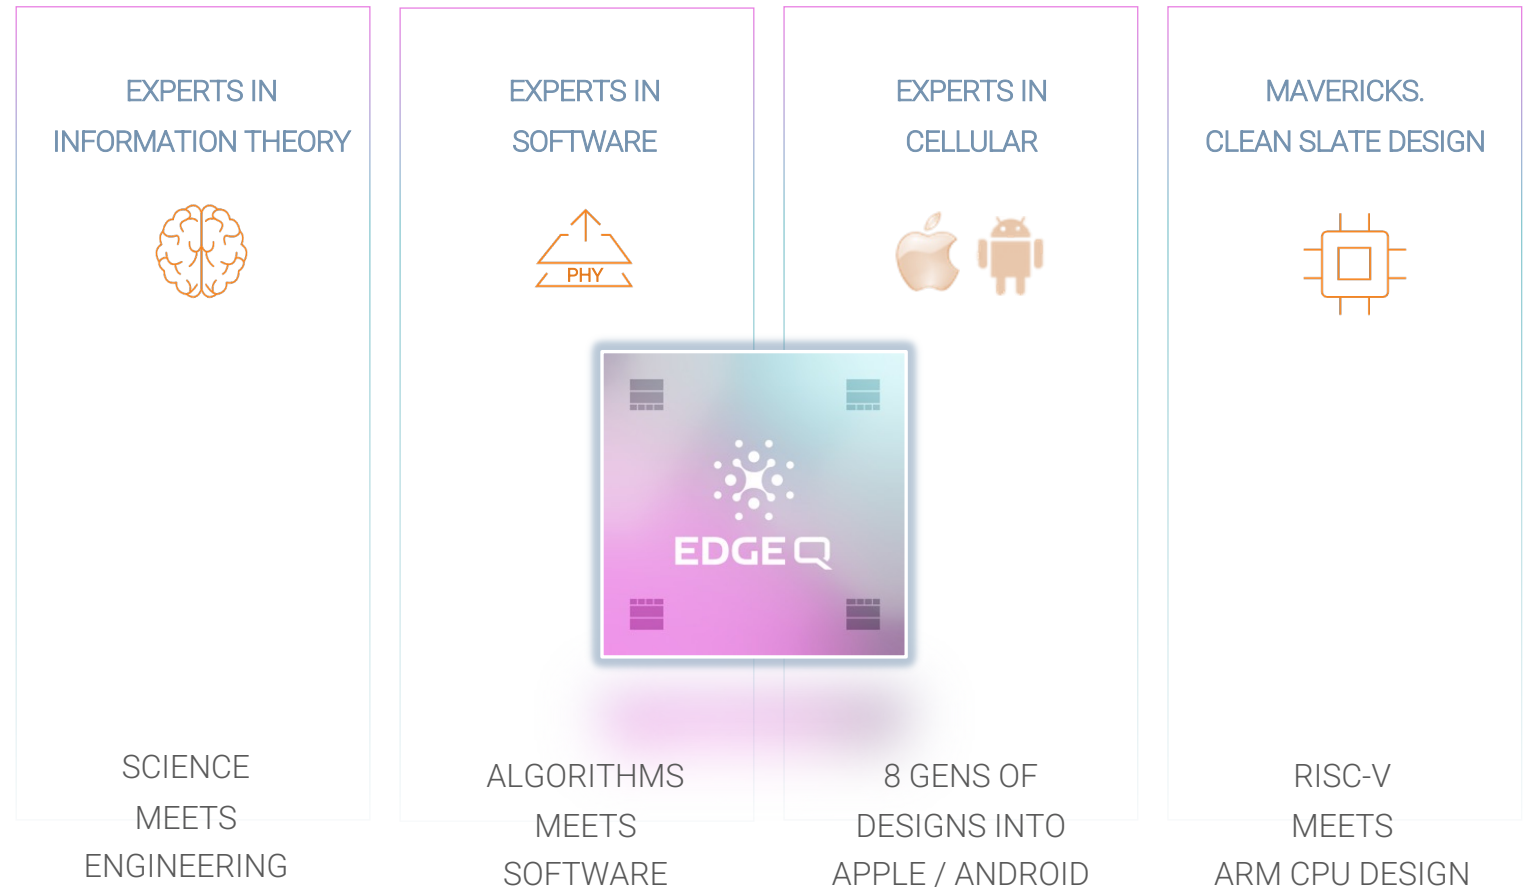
EXPERTS IN
INFORMATION THEORY

SCIENCE
MEETS
ENGINEERING

EXPERTS IN
SOFTWARE

PHY

ALGORITHMS
MEETS
SOFTWARE

EXPERTS IN
CELLULAR

8 GENS OF
DESIGNS INTO
APPLE / ANDROID

MAVERICKS.
CLEAN SLATE DESIGN

RISC-V
MEETS
ARM CPU DESIGN

EDGEQ